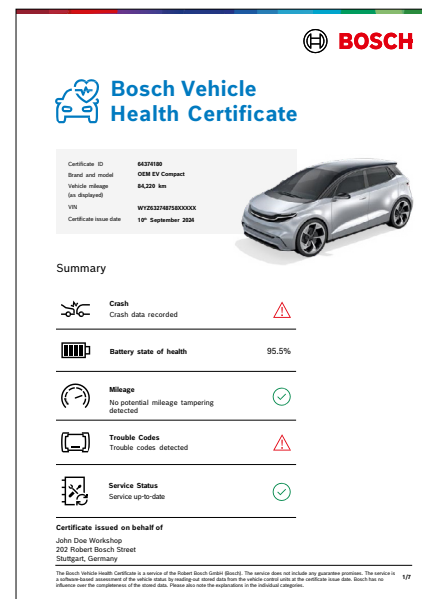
BOSCH

Bosch Vehicle Health Certificate

| | |
|---|---|
| Certificate ID | 64374180 |
| Brand and model | OEM EV Compact |
| Vehicle mileage (as displayed) | 84,220 km |
| VIN | WYZ632748758XXXXX |
| Certificate issue date | 10th September 2024 |

Summary

Crash
Crash data recorded

Battery state of health 95.5%

Mileage
No potential mileage tampering detected

Trouble Codes
Trouble codes detected

Service Status
Service up-to-date

Certificate issued on behalf of
John Doe Workshop
202 Robert Bosch Street
Stuttgart, Germany

The Bosch Vehicle Health Certificate is a service of the Robert Bosch GmbH (Bosch). The service does not include any guarantee promises. The service is a software-based assessment of the vehicle status by reading-out stored data from the vehicle control units at the certificate issue date. Bosch has no influence over the completeness of the stored data. Please also note the explanations in the individual categories.

1/7